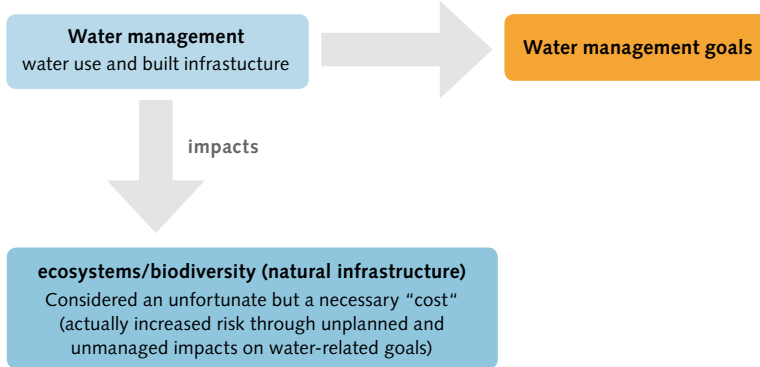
**Water management**
water use and built infrastucture

**Water management goals**

impacts

**ecosystems/biodiversity (natural infrastructure)**
Considered an unfortunate but a necessary "cost" (actually increased risk through unplanned and unmanaged impacts on water-related goals)